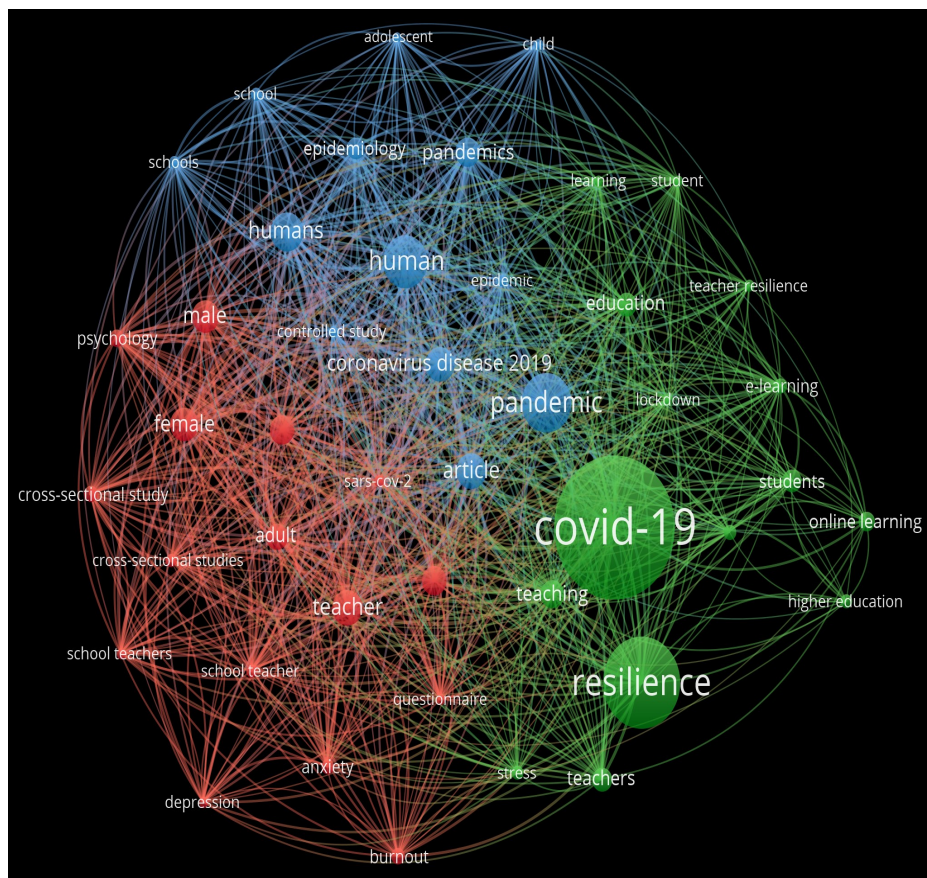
adolescent
child
school
schools
epidemiology
pandemics
learning
student
humans
human
epidemic
education
teacher resilience
male
psychology
controlled study
coronavirus disease 2019
e-learning
pandemic
lockdown
female
article
students
cross-sectional study
sars-cov-2
covid-19
online learning
adult
cross-sectional studies
teaching
higher education
teacher
school teachers
school teacher
resilience
questionnaire
anxiety
stress
teachers
depression
burnout